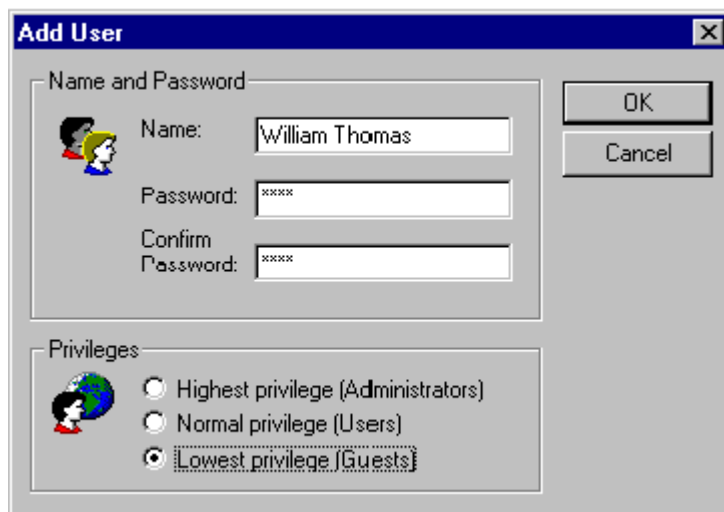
Add User

Name and Password

Name: William Thomas

Password: ****

Confirm Password: ****

OK

Cancel

Privileges

Highest privilege (Administrators)

Normal privilege (Users)

Lowest privilege (Guests)